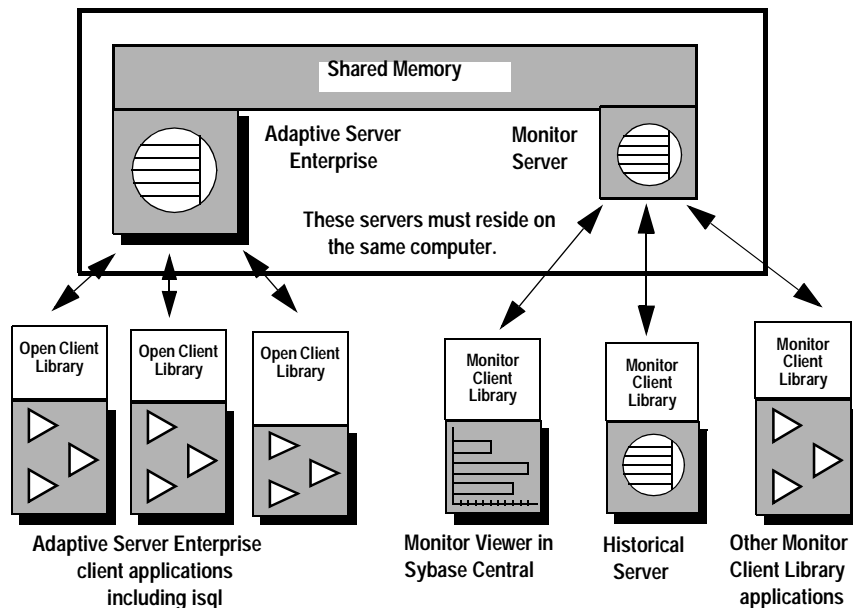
Shared Memory

Adaptive Server Enterprise

Monitor Server

These servers must reside on the same computer.

Open Client Library

Open Client Library

Open Client Library

Monitor Client Library

Monitor Client Library

Monitor Client Library

Adaptive Server Enterprise client applications including isql

Monitor Viewer in Sybase Central

Historical Server

Other Monitor Client Library applications